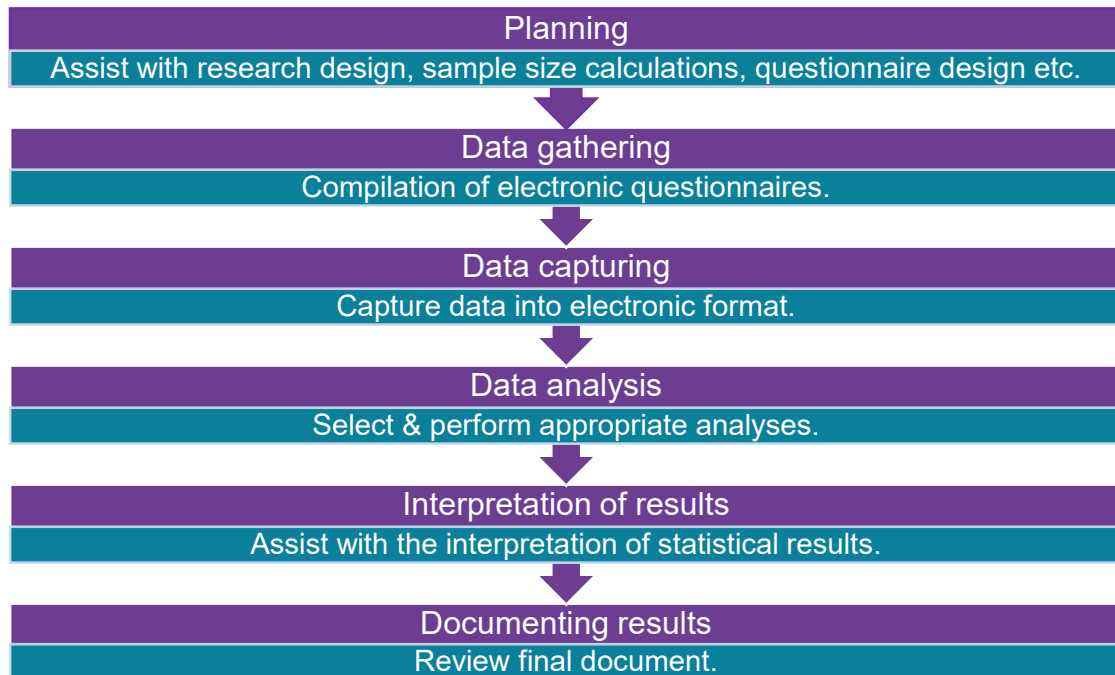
Planning

Assist with research design, sample size calculations, questionnaire design etc.

Data gathering

Compilation of electronic questionnaires.

Data capturing

Capture data into electronic format.

Data analysis

Select & perform appropriate analyses.

Interpretation of results

Assist with the interpretation of statistical results.

Documenting results

Review final document.